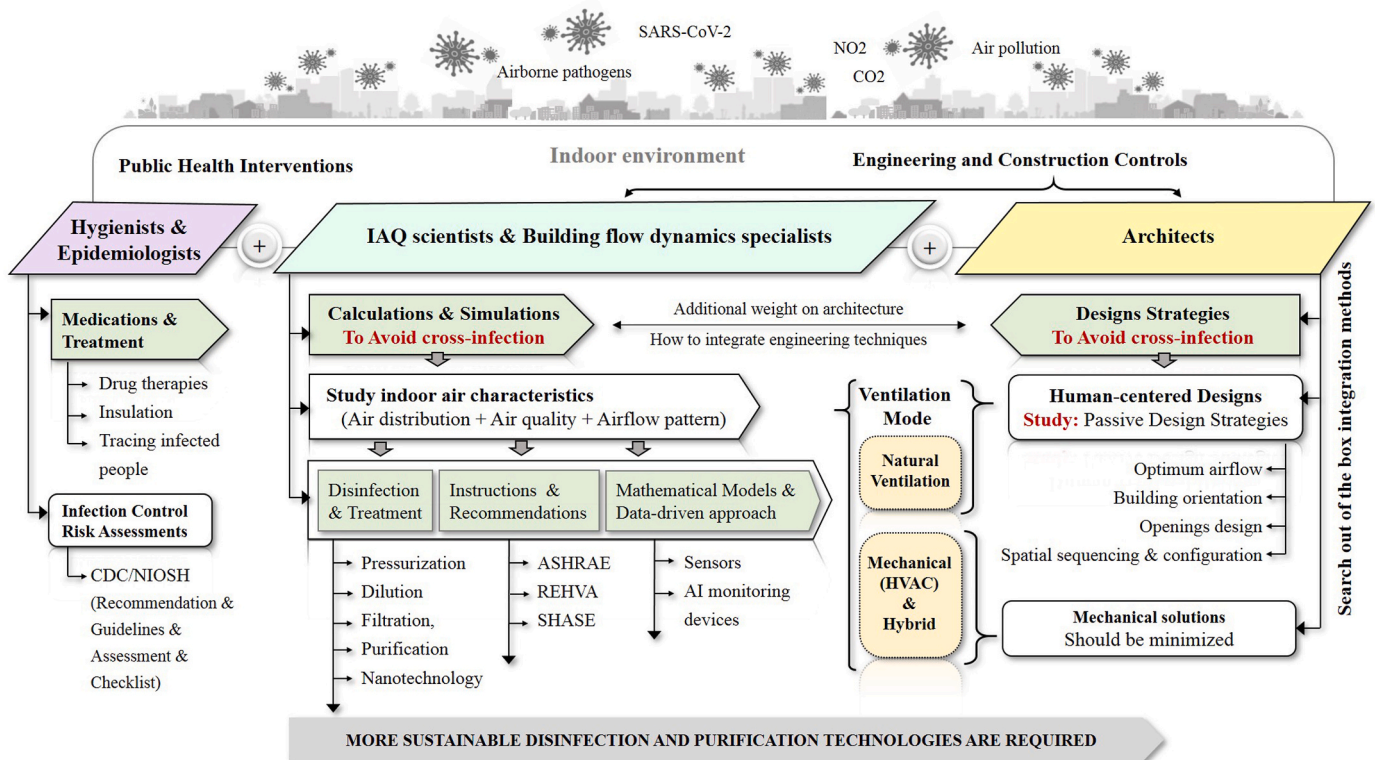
SARS-CoV-2

Airborne pathogens

NO2

CO2

Air pollution

Public Health Interventions

Indoor environment

Engineering and Construction Controls

Hygienists & Epidemiologists

IAQ scientists & Building flow dynamics specialists

Architects

Medications & Treatment

Drug therapies

Insulation

Tracing infected people

Infection Control Risk Assessments

CDC/NIOSH (Recommendation & Guidelines & Assessment & Checklist)

Calculations & Simulations
To Avoid cross-infection

Additional weight on architecture

How to integrate engineering techniques

Designs Strategies
To Avoid cross-infection

Study indoor air characteristics
(Air distribution + Air quality + Airflow pattern)

Disinfection & Treatment

Instructions & Recommendations

Mathematical Models & Data-driven approach

Pressurization

Dilution

Filtration,

Purification

Nanotechnology

ASHRAE

REHVA

SHASE

Sensors

AI monitoring devices

Ventilation Mode

Natural Ventilation

Mechanical (HVAC) & Hybrid

Human-centered Designs
Study: Passive Design Strategies

Optimum airflow

Building orientation

Openings design

Spatial sequencing & configuration

Mechanical solutions
Should be minimized

Search out of the box integration methods

MORE SUSTAINABLE DISINFECTION AND PURIFICATION TECHNOLOGIES ARE REQUIRED